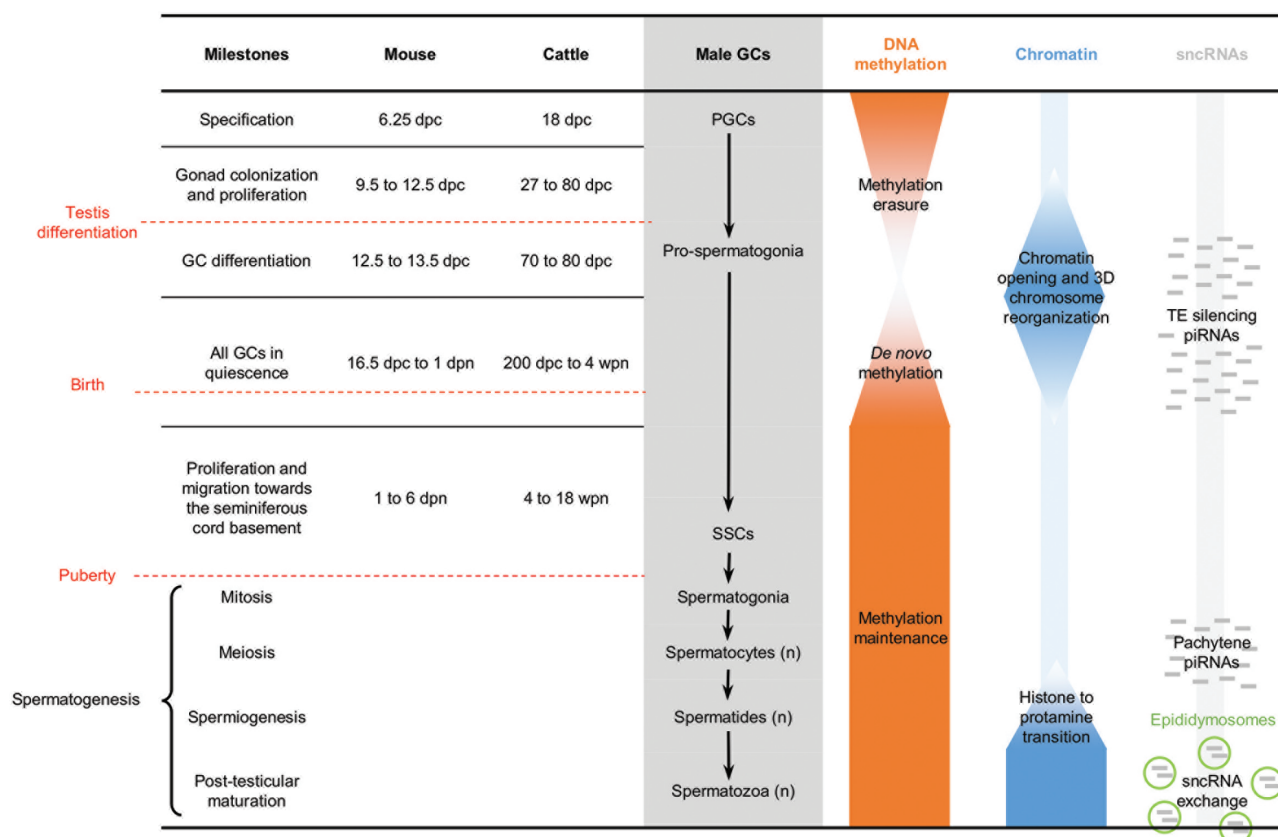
| Milestones | Mouse | Cattle | Male GCs | DNA methylation | Chromatin | sncRNAs |
|---|---|---|---|---|---|---|
| Specification | 6.25 dpc | 18 dpc | PGCs | | | |
| Gonad colonization and proliferation | 9.5 to 12.5 dpc | 27 to 80 dpc | | Methylation erasure | | |
| GC differentiation | 12.5 to 13.5 dpc | 70 to 80 dpc | Pro-spermatogonia | | Chromatin opening and 3D chromosome reorganization | TE silencing piRNAs |
| All GCs in quiescence | 16.5 dpc to 1 dpn | 200 dpc to 4 wpn | | *De novo* methylation | | |
| Proliferation and migration towards the seminiferous cord basement | 1 to 6 dpn | 4 to 18 wpn | SSCs | | | |
| Mitosis | | | Spermatogonia | Methylation maintenance | | |
| Meiosis | | | Spermatocytes (n) | | | Pachytene piRNAs |
| Spermiogenesis | | | Spermatides (n) | | Histone to protamine transition | Epididymosomes |
| Post-testicular maturation | | | Spermatozoa (n) | | | sncRNA exchange |

Testis differentiation

Birth

Puberty

Spermatogenesis